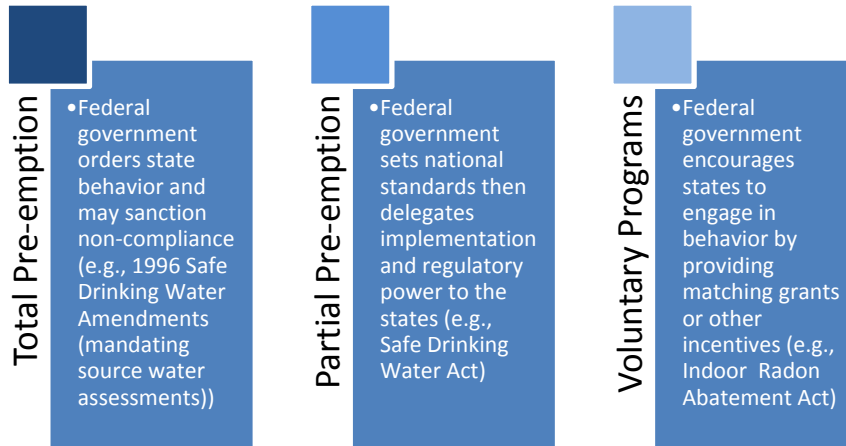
Total Pre-emption

•Federal government orders state behavior and may sanction non-compliance (e.g., 1996 Safe Drinking Water Amendments (mandating source water assessments))

Partial Pre-emption

•Federal government sets national standards then delegates implementation and regulatory power to the states (e.g., Safe Drinking Water Act)

Voluntary Programs

•Federal government encourages states to engage in behavior by providing matching grants or other incentives (e.g., Indoor Radon Abatement Act)